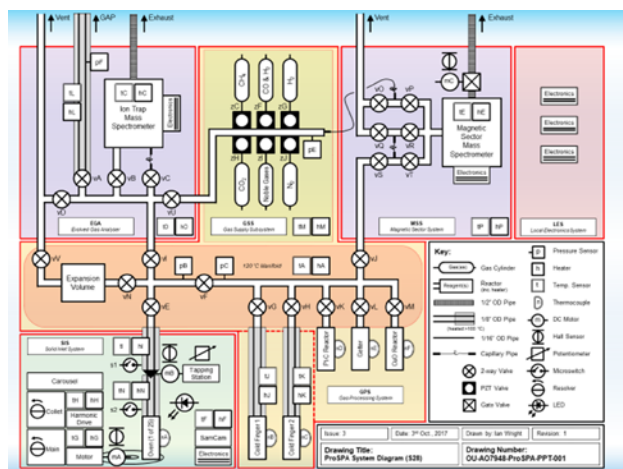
Vent
GAP
Exhaust
pF
tL
hL
IC
hC
Ion Trap Mass Spectrometer
Electronics
vA
vB
vC
vD
vU
EGA
Evolved Gas Analyser
tD
hD
O$_2$
CO & H$_2$
H$_2$
zC
zF
zG
zH
zI
zJ
CO$_2$
Noble Gases
N$_2$
pE
GSS
Gas Supply Subsystem
tM
hM
Vent
Exhaust
mC
vO
vP
vQ
vR
vS
vT
tE
hE
Magnetic Sector Mass Spectrometer
Electronics
MSS
Magnetic Sector System
tP
hP
Electronics
Electronics
Electronics
LES
Local Electronics System
vV
Expansion Volume
vN
vI
pB
pC
120°C Manifold
tA
hA
vJ
vF
vE
vG
vH
vK
vL
vM
PVC Reactor
Getter
GaO Reactor
SIS
Solid Inlet System
tI
hI
tN
hN
tH
hH
Carousel
Colet
Harmonic Drive
Main
tG
hG
Motor
s1
s2
mB
Tapping Station
tF
hF
SamCam
Electronics
Oven (1 of 25)
mA
tJ
hJ
tK
hK
Cold Finger 1
Cold Finger 2
GPS
Gas Processing System
Key:
Gas Cylinder
Reactor (inc. heater)
1/2" OD Pipe
1/8" OD Pipe
(heated >100 °C)
1/16" OD Pipe
Capillary Pipe
2-way Valve
PZT Valve
Gate Valve
Pressure Sensor
Heater
Temp. Sensor
Thermocouple
DC Motor
Hall Sensor
Potentiometer
Microswitch
Resolver
LED
Issue: 3
Date: 3$^{rd}$ Oct., 2017
Drawn by: Ian Wright
Revision: 1
Drawing Title:
ProSPA System Diagram (S2B)
Drawing Number:
OU-AO7948-ProSPA-PPT-001